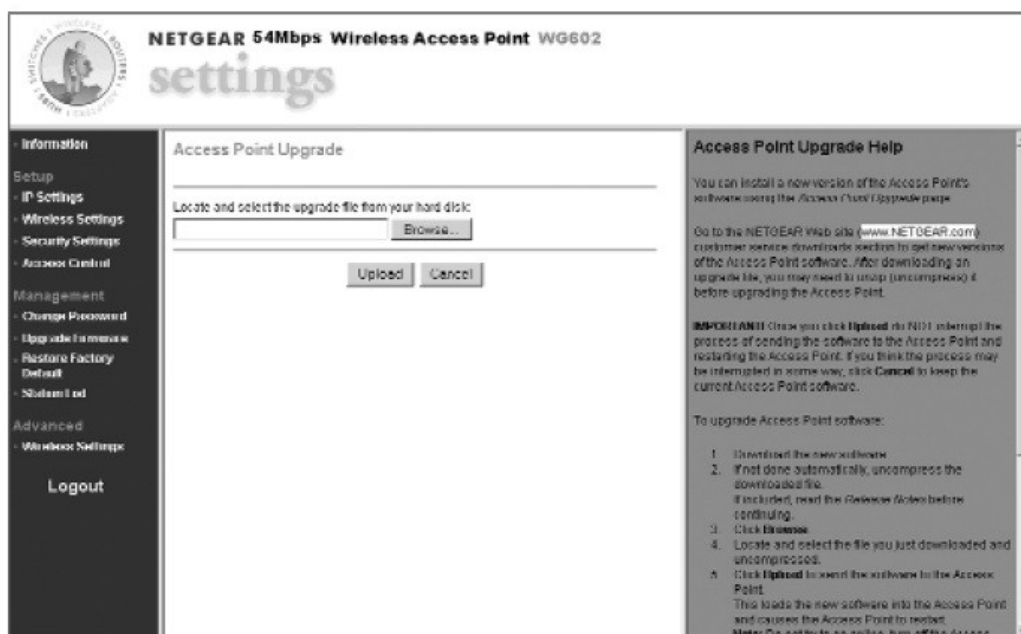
NETGEAR 54Mbps Wireless Access Point WG602

settings

· Information

Setup

· IP Settings

· Wireless Settings

· Security Settings

· Access Control

Management

· Change Password

· Upgrade Firmware

· Restore Factory Default

· System Log

Advanced

· Wireless Settings

Logout

Access Point Upgrade

Locate and select the upgrade file from your hard disk:

Browse...

Upload Cancel

Access Point Upgrade Help

You can install a new version of the Access Point's software using the Access Point Upgrade page.

Go to the NETGEAR Web site (www.NETGEAR.com) customer service downloads section to get new versions of the Access Point software. After downloading an upgrade file, you may need to unzip (uncompress) it before upgrading the Access Point.

IMPORTANT! Once you click Upload do NOT interrupt the process of sending the software to the Access Point and restarting the Access Point. If you think the process may be interrupted in some way, click Cancel to keep the current Access Point software.

To upgrade Access Point software:

1. Download the new software.
2. If not done automatically, uncompress the downloaded file. If included, read the Release Notes before continuing.
3. Click Browse.
4. Locate and select the file you just downloaded and uncompressed.
5. Click Upload to send the software to the Access Point. This loads the new software into the Access Point and causes the Access Point to restart. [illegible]